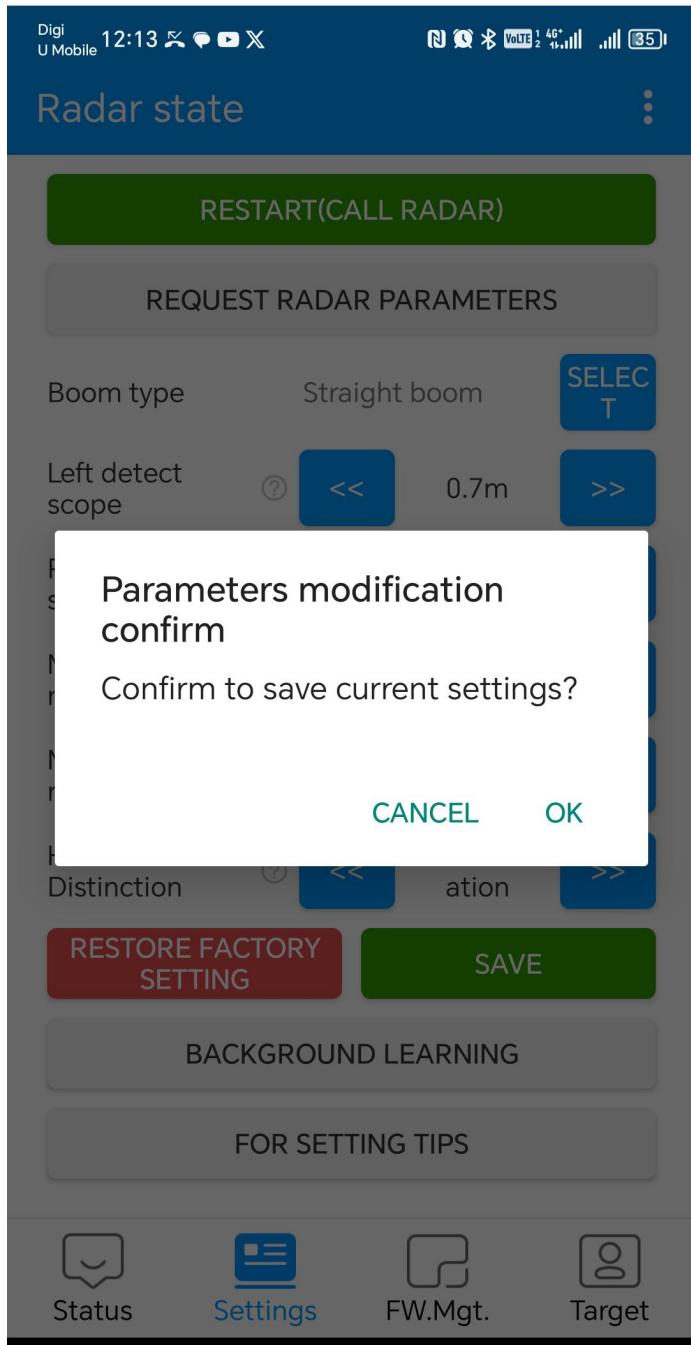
Digi
U Mobile 12:13

VoLTE 4G+ 35

Radar state

RESTART(CALL RADAR)

REQUEST RADAR PARAMETERS

Boom type Straight boom SELECT

Left detect scope ? << 0.7m >>

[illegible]

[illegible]

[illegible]

Parameters modification confirm

Confirm to save current settings?

CANCEL OK

Distinction ? << ation >>

RESTORE FACTORY SETTING

SAVE

BACKGROUND LEARNING

FOR SETTING TIPS

Status Settings FW.Mgt. Target